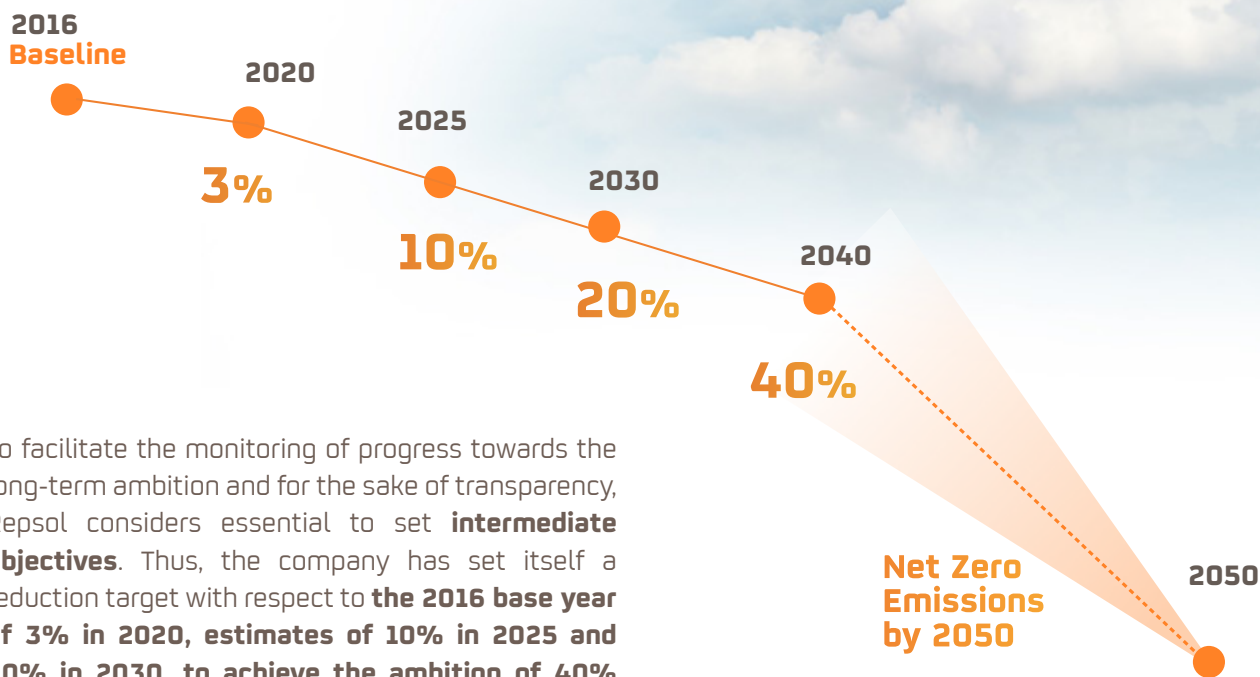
2016
Baseline

2020

3%

2025

10%

2030

20%

2040

40%

o facilitate the monitoring of progress towards the ong-term ambition and for the sake of transparency, epsol considers essential to set **intermediate bjectives**. Thus, the company has set itself a eduction target with respect to **the 2016 base year f 3% in 2020, estimates of 10% in 2025 and 0% in 2030, to achieve the ambition of 40%**

Net Zero
Emissions
by 2050

2050